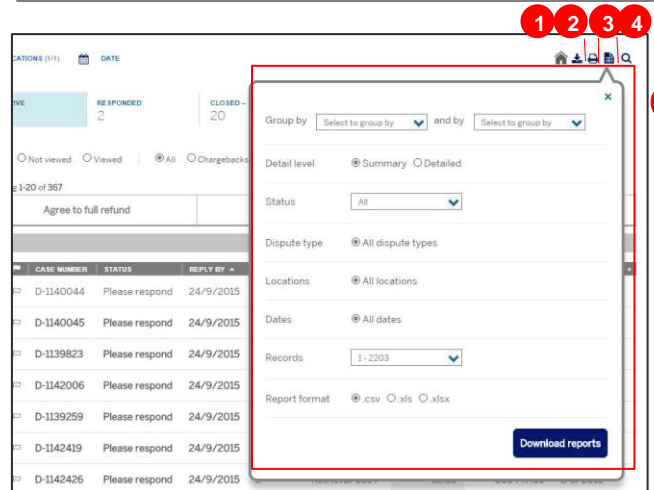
1 2 3 4

CATIONS (1/1) DATE

IVE

RESPONDED
2

CLOSED –
20

Not viewed Viewed All Chargebacks

g 1-20 of 367

Agree to full refund

| CASE NUMBER | STATUS | REPLY BY ▲ |
|---|---|---|
| D-1140044 | Please respond | 24/9/2015 |
| D-1140045 | Please respond | 24/9/2015 |
| D-1139823 | Please respond | 24/9/2015 |
| D-1142006 | Please respond | 24/9/2015 |
| D-1139259 | Please respond | 24/9/2015 |
| D-1142419 | Please respond | 24/9/2015 |
| D-1142426 | Please respond | 24/9/2015 |

×

Group by Select to group by and by Select to group by

Detail level Summary Detailed

Status All

Dispute type All dispute types

Locations All locations

Dates All dates

Records 1 - 2203

Report format .csv .xls .xlsx

Download reports